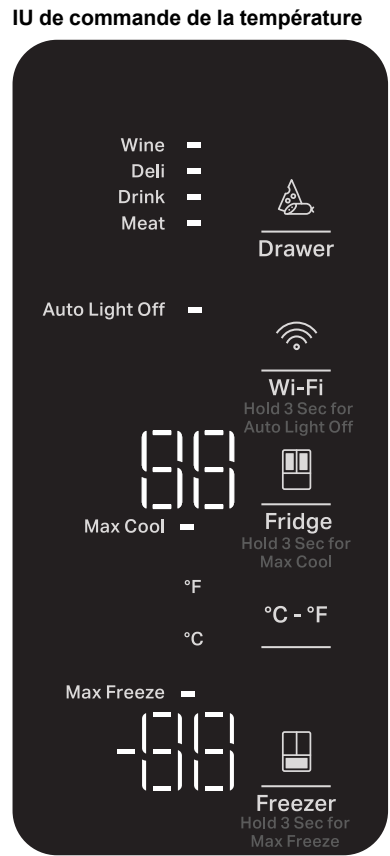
IU de commande de la température

Wine
Deli
Drink
Meat

Drawer

Auto Light Off

Wi-Fi
Hold 3 Sec for Auto Light Off

Max Cool

Fridge
Hold 3 Sec for Max Cool

°F
°C

°C - °F

Max Freeze

Freezer
Hold 3 Sec for Max Freeze